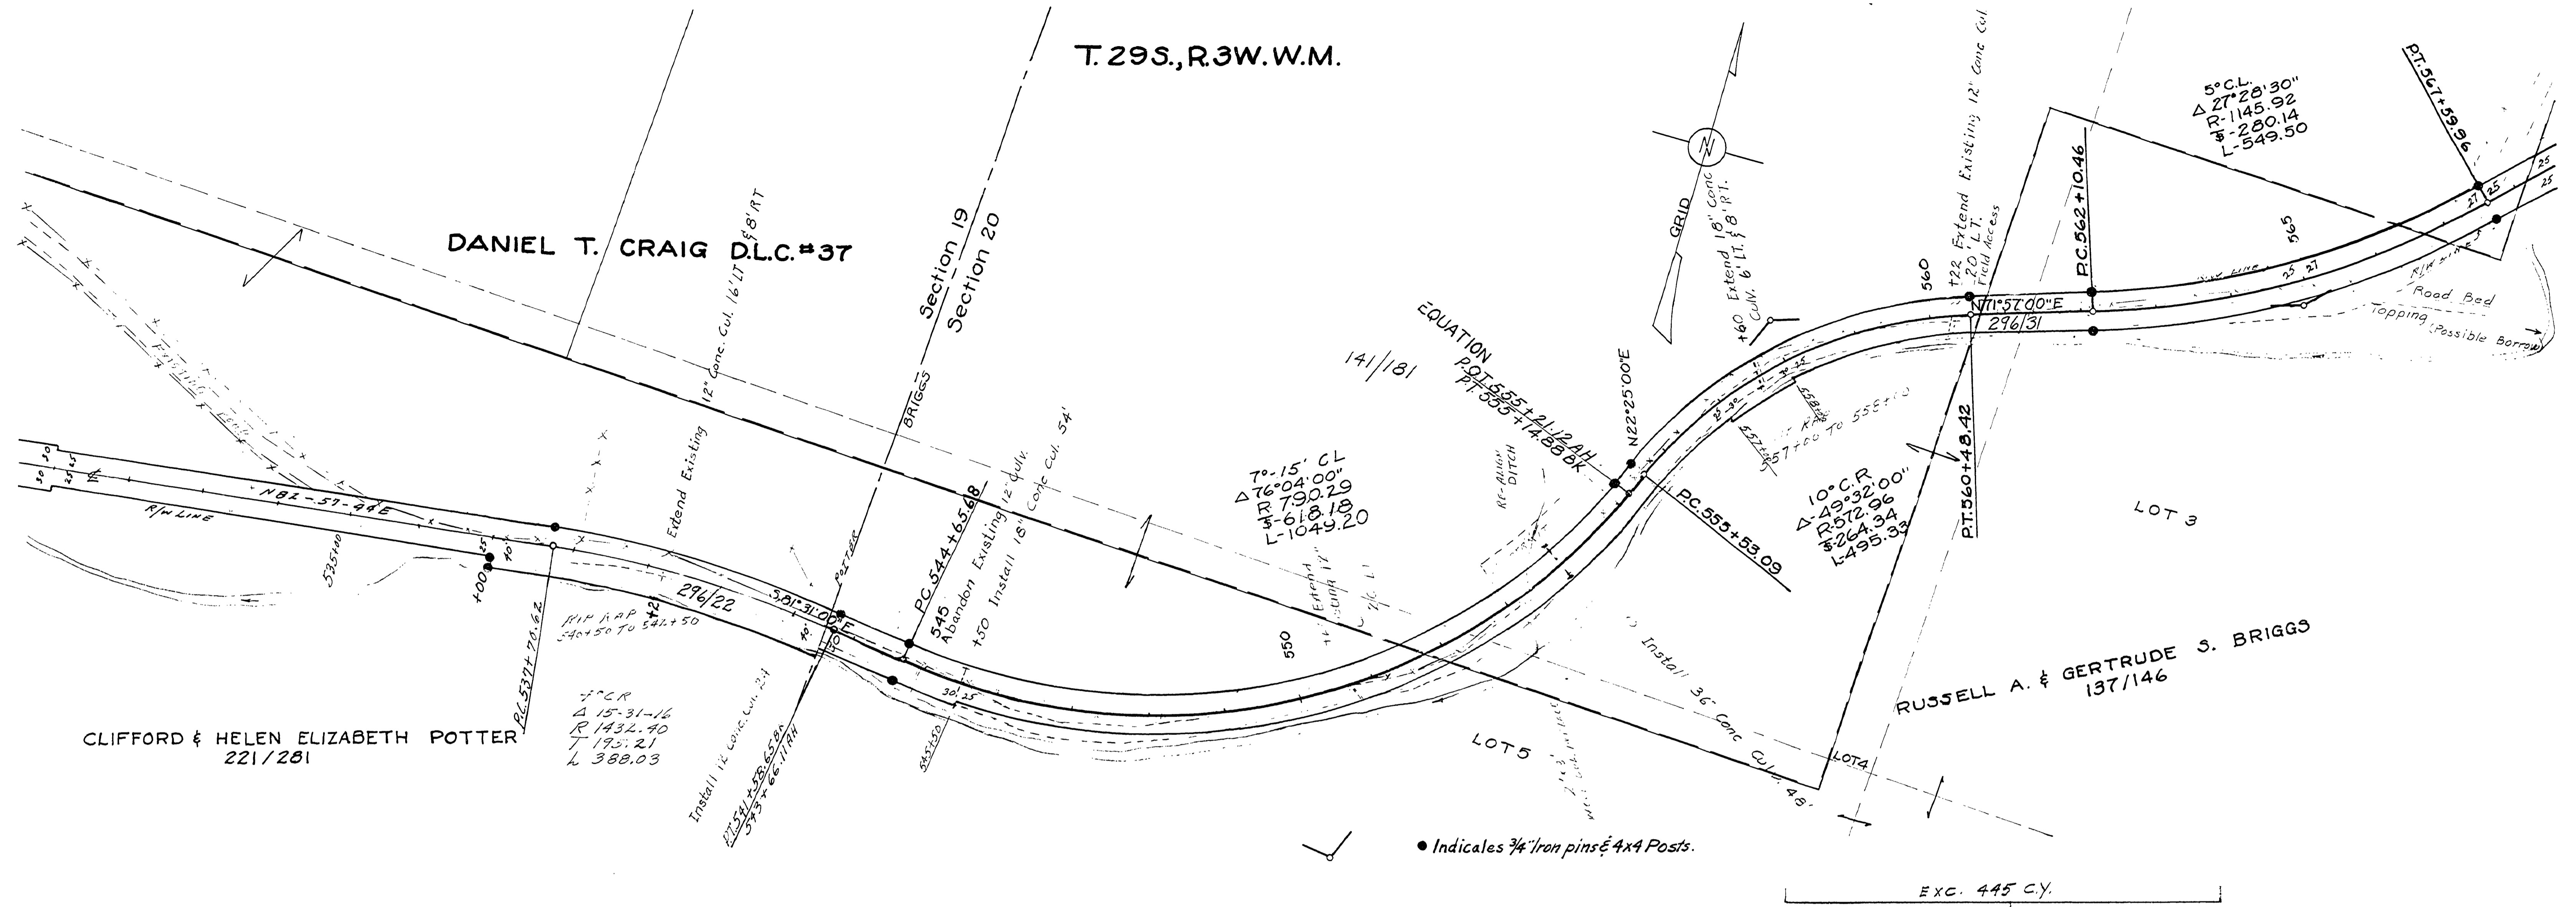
T. 29S., R.3W. W.M.

DANIEL T. CRAIG D.L.C. #37

Section 19
Section 20

BRIGGS

POTTER

12" Conc. Cul. 16' LT & 8' RT

Extend Existing

N82-57-44E

R/W LINE

535+00

+00

P.L. 537+70.62

296/22

S.81°31'00"E

Rip Rap 540+50 To 541+50

+2

4°CR
Δ 15-31-16
R 1432.40
T 195.21
L 388.03

CLIFFORD & HELEN ELIZABETH POTTER
221/281

Install 12" Conc. Cul. 24'

P.T. 541+58.65 BK
543+66.11 AH

545+50

P.C. 544+65.68

545
Abandon Existing 12" Culv.
+50 Install 18" Conc. Cul. 54'

7°-15' CL
Δ 76°04'00"
R 790.29
T 618.18
L 1049.20

550

141/181

Re-Align DITCH

EQUATION
P.OT. 555+21.12 AH
P.T. 555+14.88 BK

N22°25'00"E

P.C. 555+53.09

557+00 To 558+00

10° C.R.
Δ 49°32'00"
R 572.96
T 264.34
L 495.33

LOT 5

Install 36" Conc. Cul. 48'

LOT 4

LOT 3

RUSSELL A. & GERTRUDE S. BRIGGS
137/146

P.T. 560+48.42

GRID

N

+60 Extend 18" Conc. Culv. 6' LT. & 8' RT.

560

+22 Extend Existing 12" Conc. Cul. 20' LT. Field Access

N71°57'00"E

296/31

P.C. 562+10.46

565

5° C.L.
Δ 27°28'30"
R 1145.92
T 280.14
L 549.50

P.T. 567+59.96

Road Bed
Topping (Possible Borrow)

R/W Line

● Indicates 3/4" Iron pins & 4x4 Posts.

EXC. 445 C.Y.